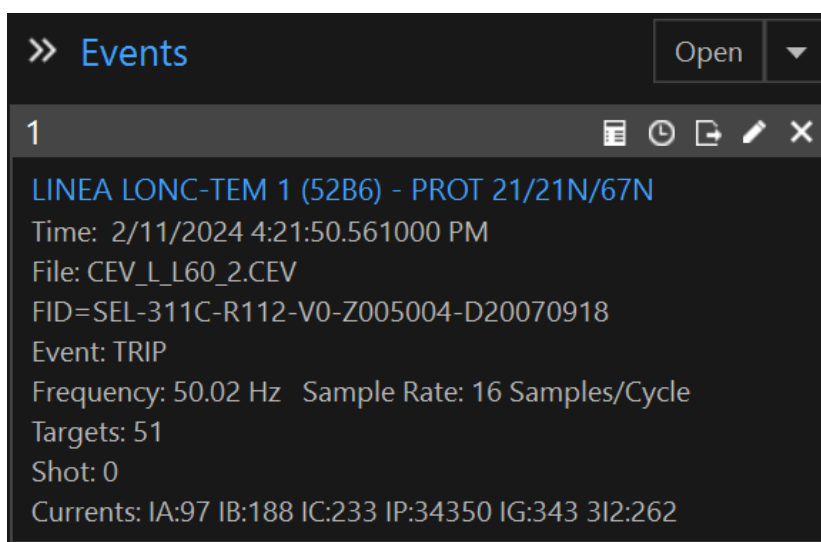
» Events

Open

1

LINEA LONC-TEM 1 (52B6) - PROT 21/21N/67N
Time: 2/11/2024 4:21:50.561000 PM
File: CEV_L_L60_2.CEV
FID=SEL-311C-R112-V0-Z005004-D20070918
Event: TRIP
Frequency: 50.02 Hz Sample Rate: 16 Samples/Cycle
Targets: 51
Shot: 0
Currents: IA:97 IB:188 IC:233 IP:34350 IG:343 3I2:262